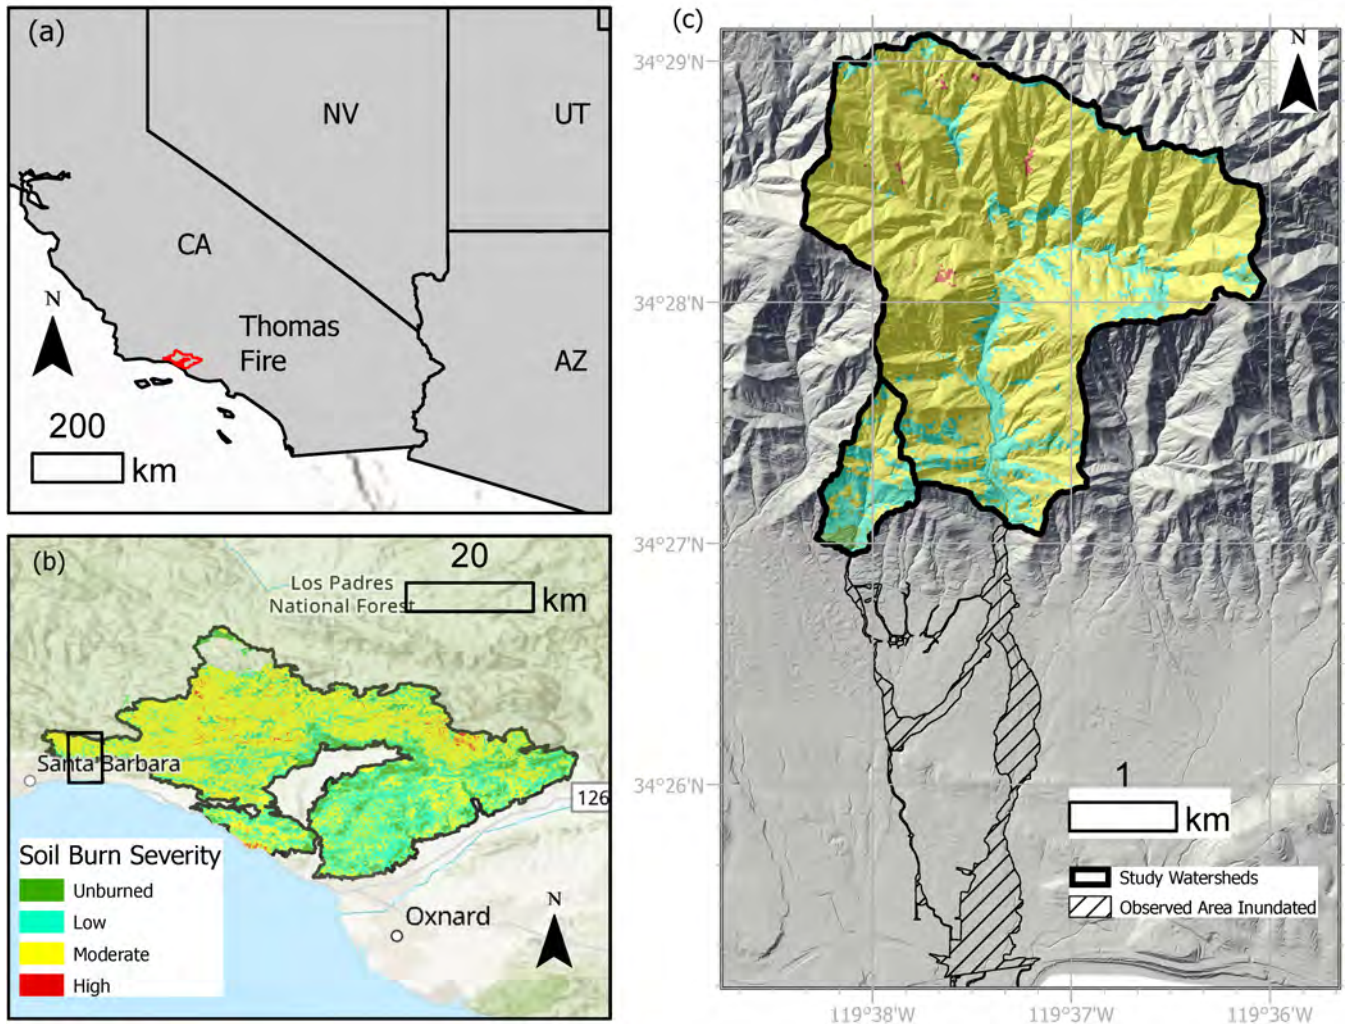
(a)

NV

UT

CA

N

Thomas Fire

AZ

200

km

(b)

20

Los Padres National Forest

km

Santa Barbara

126

Soil Burn Severity

Unburned

Low

Moderate

High

Oxnard

N

(c)

N

34°29'N

34°28'N

34°27'N

34°26'N

1

km

Study Watersheds

Observed Area Inundated

119°38'W

119°37'W

119°36'W